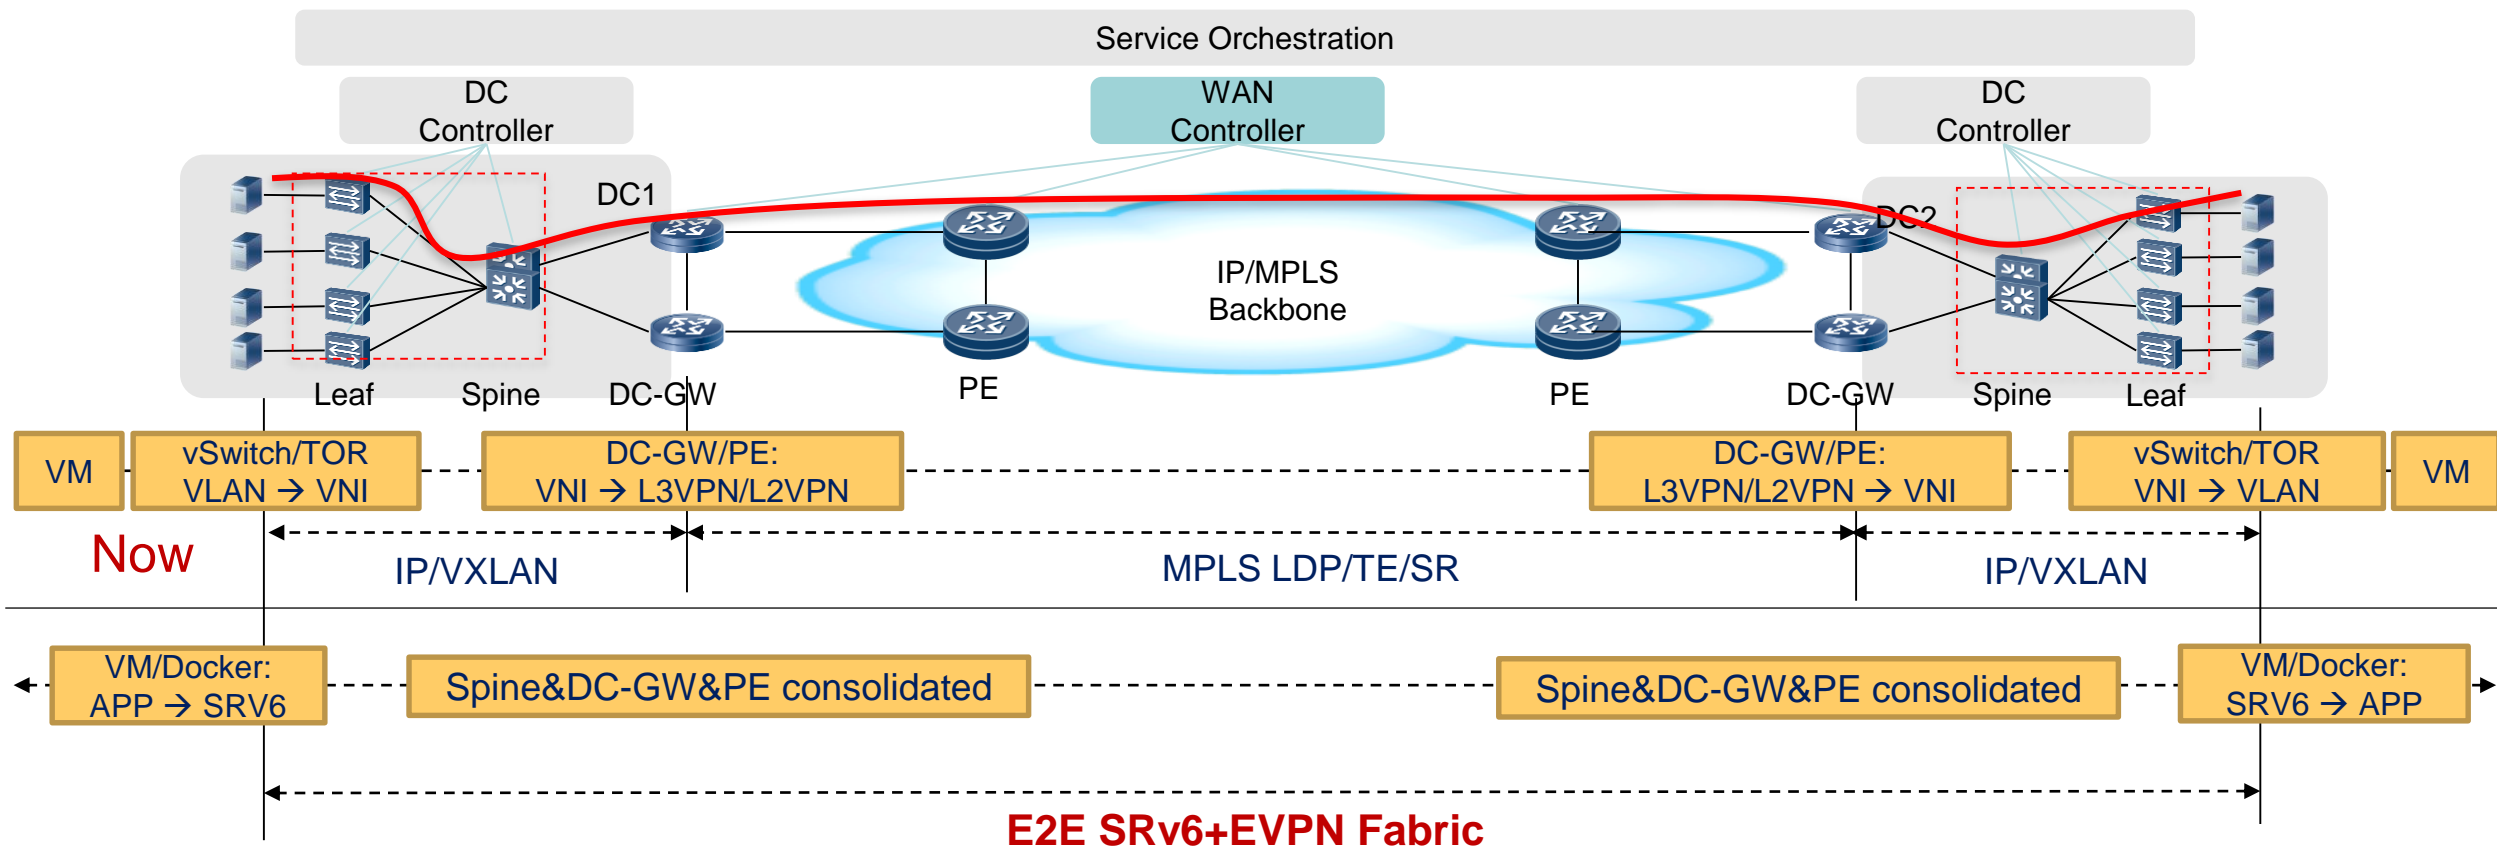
Service Orchestration

DC Controller

WAN Controller

DC Controller

DC1

DC2

IP/MPLS Backbone

Leaf

Spine

DC-GW

PE

PE

DC-GW

Spine

Leaf

VM

vSwitch/TOR VLAN → VNI

DC-GW/PE: VNI → L3VPN/L2VPN

DC-GW/PE: L3VPN/L2VPN → VNI

vSwitch/TOR VNI → VLAN

VM

Now

IP/VXLAN

MPLS LDP/TE/SR

IP/VXLAN

VM/Docker: APP → SRV6

Spine&DC-GW&PE consolidated

Spine&DC-GW&PE consolidated

VM/Docker: SRV6 → APP

E2E SRv6+EVPN Fabric